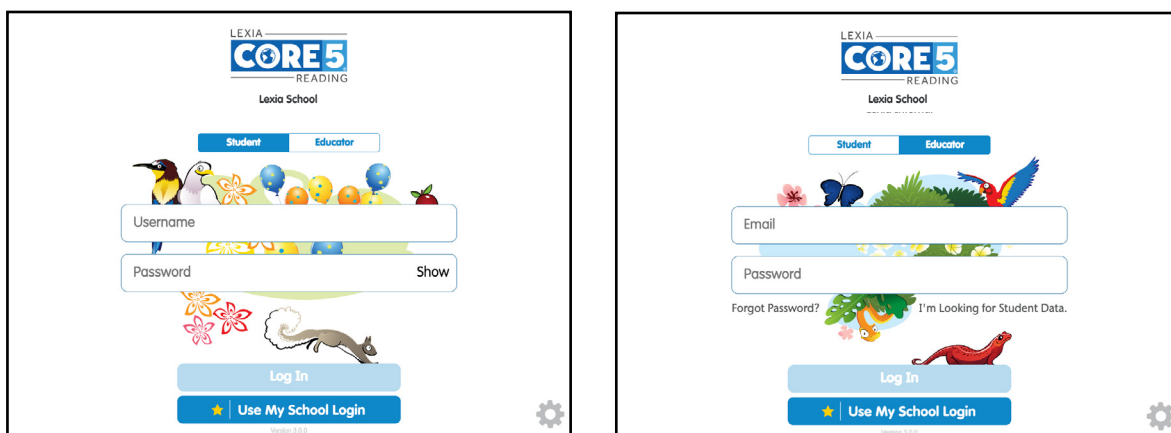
LEXIA
CORE5
READING
Lexia School

Student | Educator

Username

Password Show

Log In

Use My School Login

Version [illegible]

LEXIA
CORE5
READING
Lexia School

Student | Educator

Email

Password

Forgot Password? I'm Looking for Student Data.

Log In

Use My School Login

Version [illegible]